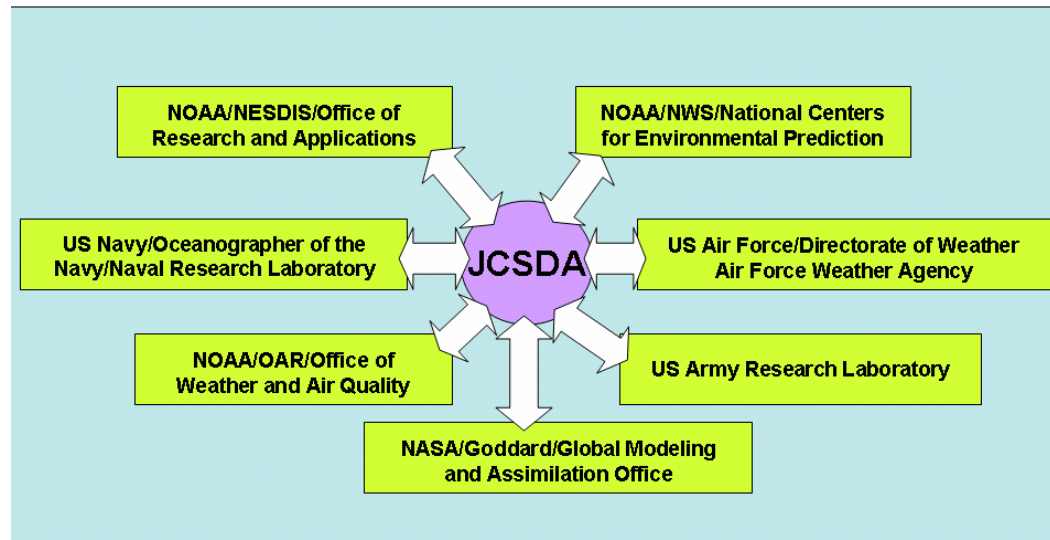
NOAA/NESDIS/Office of Research and Applications

NOAA/NWS/National Centers for Environmental Prediction

US Navy/Oceanographer of the Navy/Naval Research Laboratory

JCSDA

US Air Force/Directorate of Weather Air Force Weather Agency

NOAA/OAR/Office of Weather and Air Quality

US Army Research Laboratory

NASA/Goddard/Global Modeling and Assimilation Office